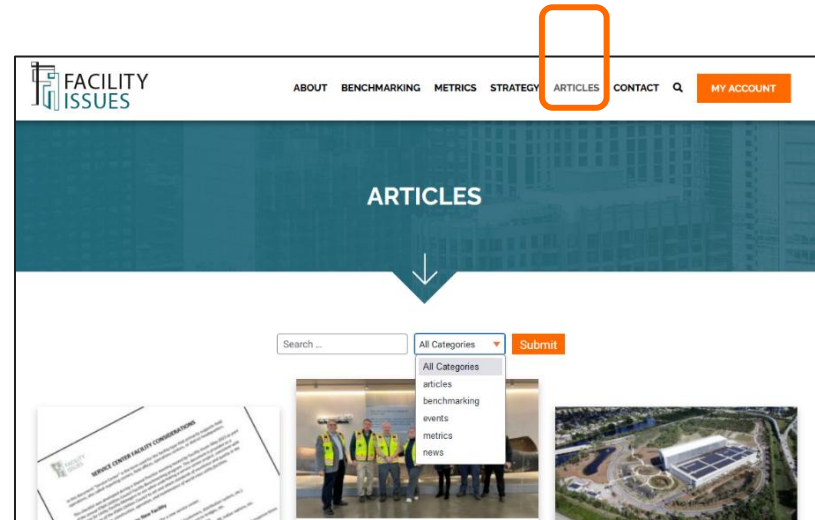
FACILITY ISSUES

ABOUT BENCHMARKING METRICS STRATEGY ARTICLES CONTACT MY ACCOUNT

ARTICLES

Search ...

All Categories

Submit

All Categories
articles
benchmarking
events
metrics
news

SERVICE CENTER FACILITY CONSIDERATIONS

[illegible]